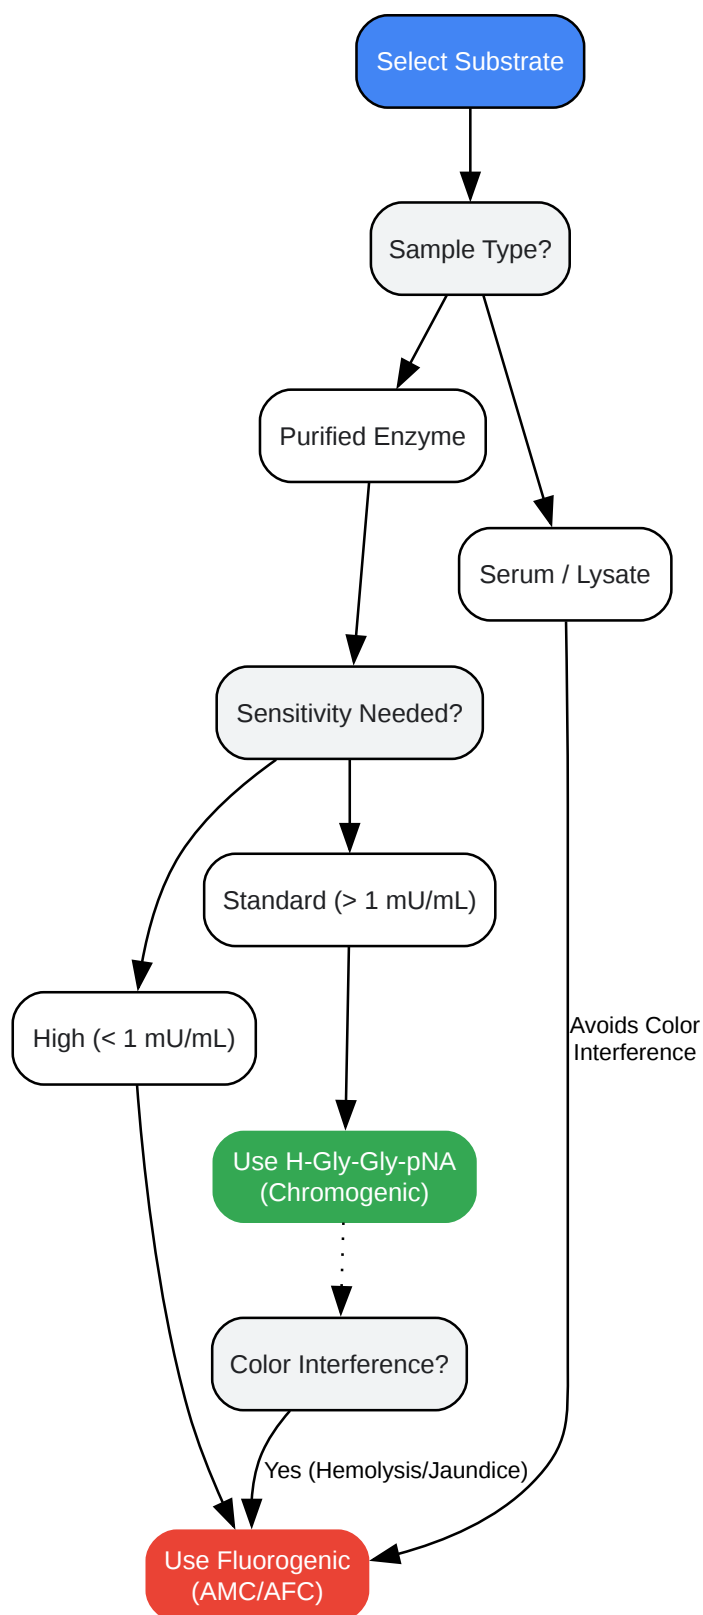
Select Substrate

Sample Type?

Purified Enzyme

Serum / Lysate

Sensitivity Needed?

Standard (> 1 mU/mL)

High (< 1 mU/mL)

Avoids Color Interference

Use H-Gly-Gly-pNA (Chromogenic)

Color Interference?

Yes (Hemolysis/Jaundice)

Use Fluorogenic (AMC/AFC)